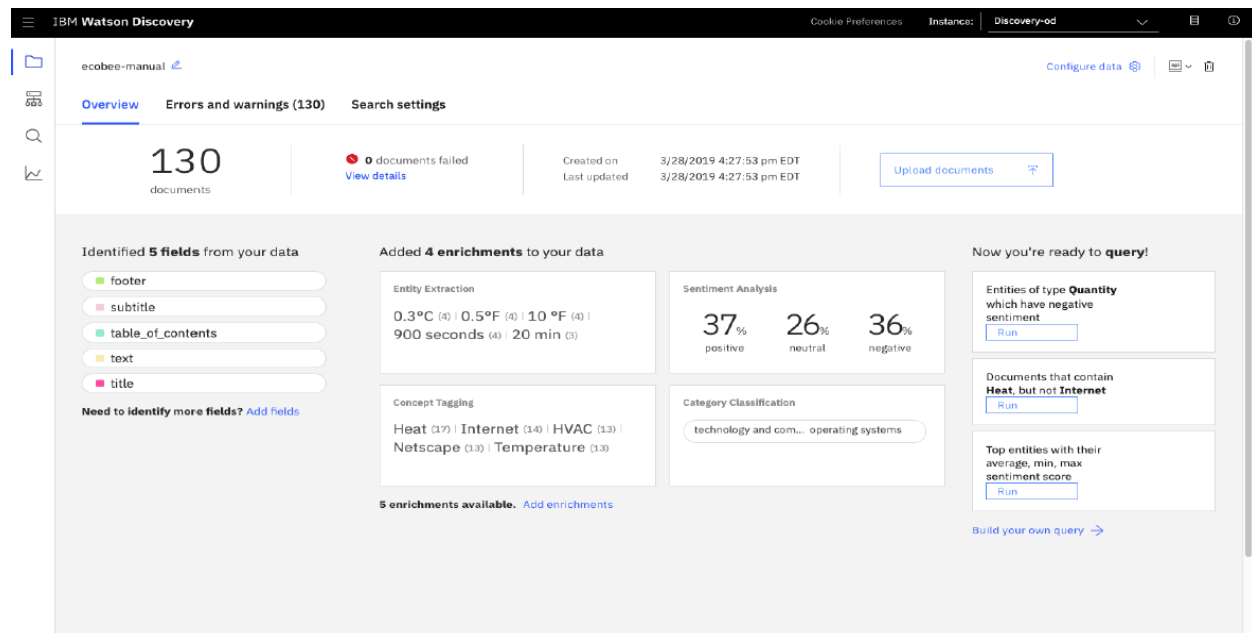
IBM Watson Discovery

Cookie Preferences Instance: Discovery-od

ecobee-manual

Configure data

Overview Errors and warnings (130) Search settings

130
documents

0 documents failed
View details

Created on 3/28/2019 4:27:53 pm EDT
Last updated 3/28/2019 4:27:53 pm EDT

Upload documents

Identified 5 fields from your data

footer
subtitle
table_of_contents
text
title

Need to identify more fields? Add fields

Added 4 enrichments to your data

Entity Extraction
0.3°C (4) | 0.5°F (4) | 10 °F (4) | 900 seconds (4) | 20 min (3)

Sentiment Analysis
37% positive
26% neutral
36% negative

Concept Tagging
Heat (17) | Internet (14) | HVAC (13) | Netscape (13) | Temperature (13)

Category Classification
technology and com... operating systems

5 enrichments available. Add enrichments

Now you're ready to query!

Entities of type Quantity which have negative sentiment
Run

Documents that contain Heat, but not Internet
Run

Top entities with their average, min, max sentiment score
Run

Build your own query →